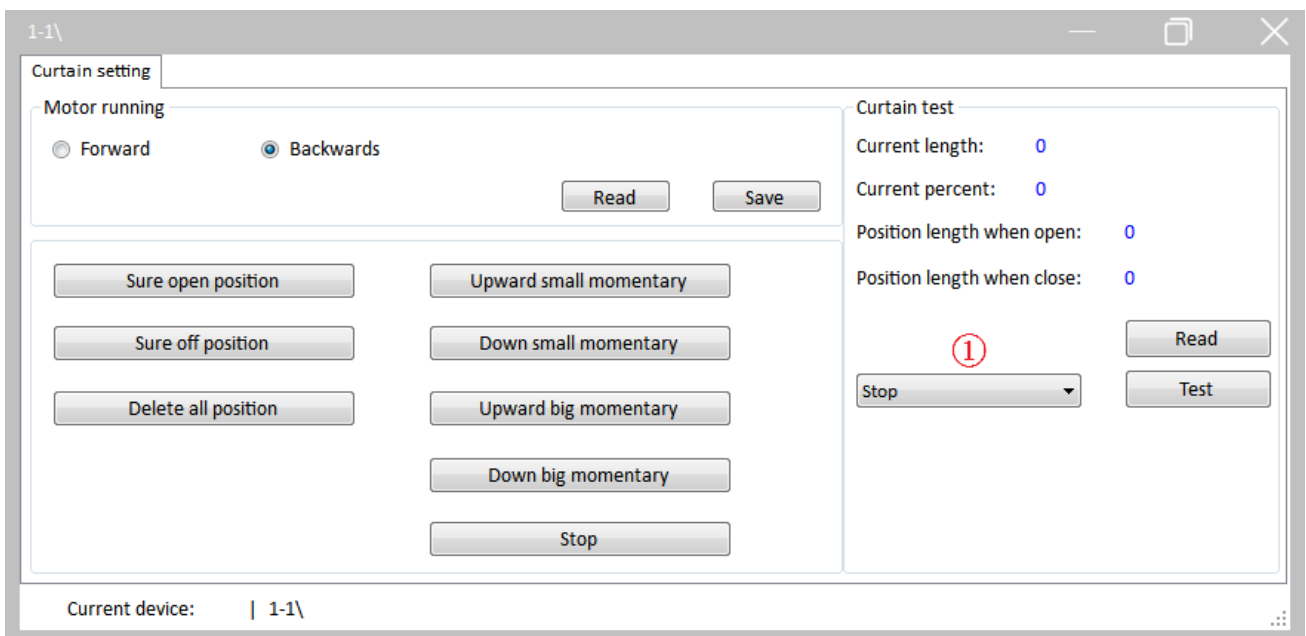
1-1\

Curtain setting

Motor running

Forward

Backwards

Read

Save

Sure open position

Upward small momentary

Sure off position

Down small momentary

Delete all position

Upward big momentary

Down big momentary

Stop

Curtain test

Current length: 0

Current percent: 0

Position length when open: 0

Position length when close: 0

①

Read

Stop

Test

Current device: | 1-1\